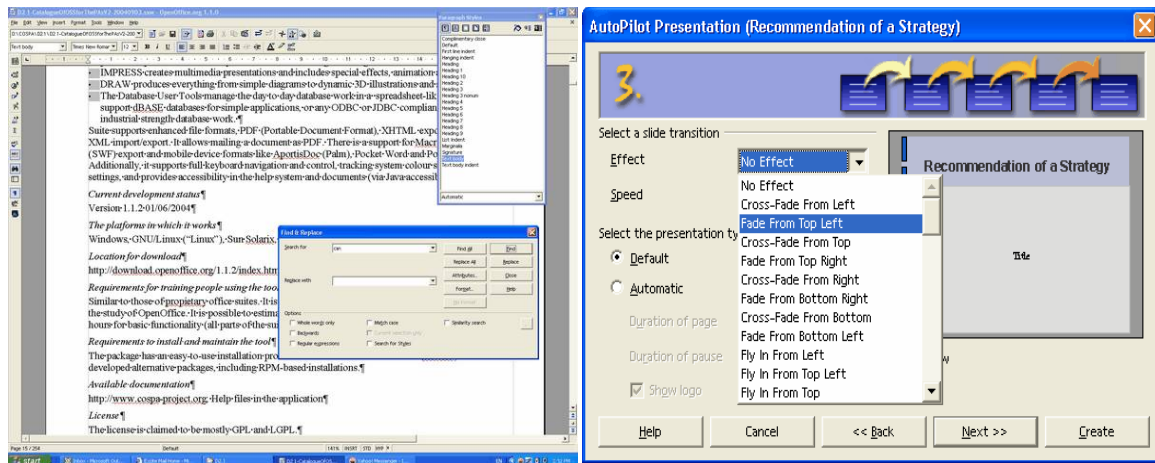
D2.1-CatalogueOfOSSforTheFAoV2-20040903.sxw - OpenOffice.org 1.1.0

File Edit View Insert Format Tools Window Help

Text body | Times New Roman | 12

IMPRESS creates multimedia presentations and includes special effects, animation

DRAW produces everything from simple diagrams to dynamic 3D illustrations and

The Database User Tools manage the day-to-day database work in a spreadsheet-like support dBASE databases for simple applications, or any ODBC or JDBC complian industrial strength database work.

Suite supports enhanced file formats, PDF (Portable Document Format), XHTML expo XML import/export. It allows mailing a document as PDF. There is a support for Mac (SWF) export and mobile device formats like AportisDoc (Palm), Pocket Word and Po Additionally, it supports full keyboard navigation and control, tracking system colour settings, and provides accessibility in the help system and documents (via Java accessit

Current development status

Version 1.1.2 01/06/2004

The platforms in which it works

Windows, GNU/Linux ("Linux"), Sun Solarix,

Location for download

http://download.openoffice.org/1.1.2/index.htm

Requirements for training people using the tool

Similar to those of propietary office suites. It is the study of OpenOffice. It is possible to estima hours for basic functionality (all parts of the su

Requirements to install and maintain the tool

The package has an easy to use installation pro developed alternative packages, including RPM-based installations.

Available documentation

http://www.cospa-project.org. Help files in the application

License

The license is claimed to be mostly GPL and LGPL.

Paragraph Styles

Complimentary close
Default
First line indent
Hanging indent
Heading
Heading 1
Heading 10
Heading 2
Heading 3
Heading 3 minus
Heading 4
Heading 5
Heading 6
Heading 7
Heading 8
Heading 9
List indent
Marginalia
Signature
Text body
Text body indent

Automatic

Find & Replace

Search for | cos
Replace with

Find All | Find | Replace All | Replace | Attributes... | Close | Format... | Help | No Format

Options
Whole words only
Match case
Similarity search
Backwards
Current selection only
Regular expressions
Search for Styles

Page 15 / 259 | Default | 141% | INSRT | STD | HYP

start

AutoPilot Presentation (Recommendation of a Strategy)

3.

Select a slide transition

Effect | No Effect

Speed

No Effect
Cross-Fade From Left
Fade From Top Left
Cross-Fade From Top
Fade From Top Right
Cross-Fade From Right
Fade From Bottom Right
Cross-Fade From Bottom
Fade From Bottom Left
Fly In From Left
Fly In From Top Left
Fly In From Top

Select the presentation ty

Default

Automatic

Duration of page

Duration of pause

Show logo

Recommendation of a Strategy

Title

Help | Cancel | << Back | Next >> | Create